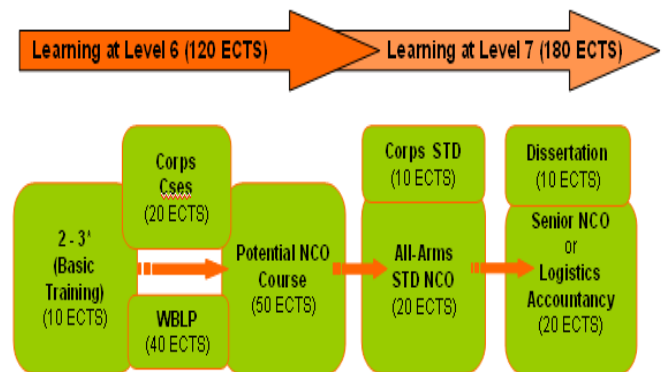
Learning at Level 6 (120 ECTS)

Learning at Level 7 (180 ECTS)

2 - 3'
(Basic Training)
(10 ECTS)

Corps Cses
(20 ECTS)

WBLP
(40 ECTS)

Potential NCO Course
(50 ECTS)

Corps STD
(10 ECTS)

All-Arms STD NCO
(20 ECTS)

Dissertation
(10 ECTS)

Senior NCO
or
Logistics Accountancy
(20 ECTS)